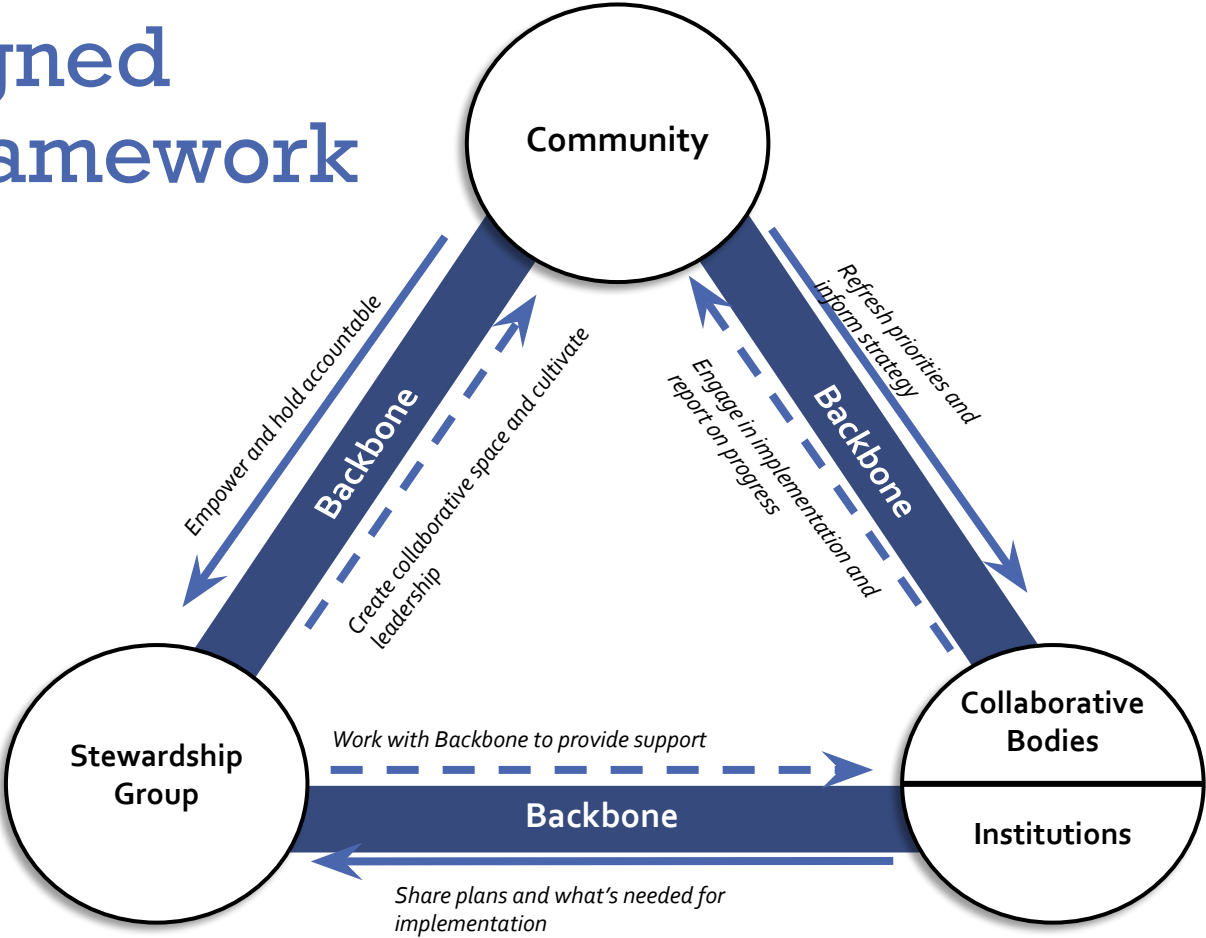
gned
amework

Community

Empower and hold accountable

Backbone

Create collaborative space and cultivate leadership

Refresh priorities and inform strategy

Engage in implementation and report on progress

Backbone

Stewardship Group

Work with Backbone to provide support

Backbone

Share plans and what's needed for implementation

Collaborative Bodies

Institutions